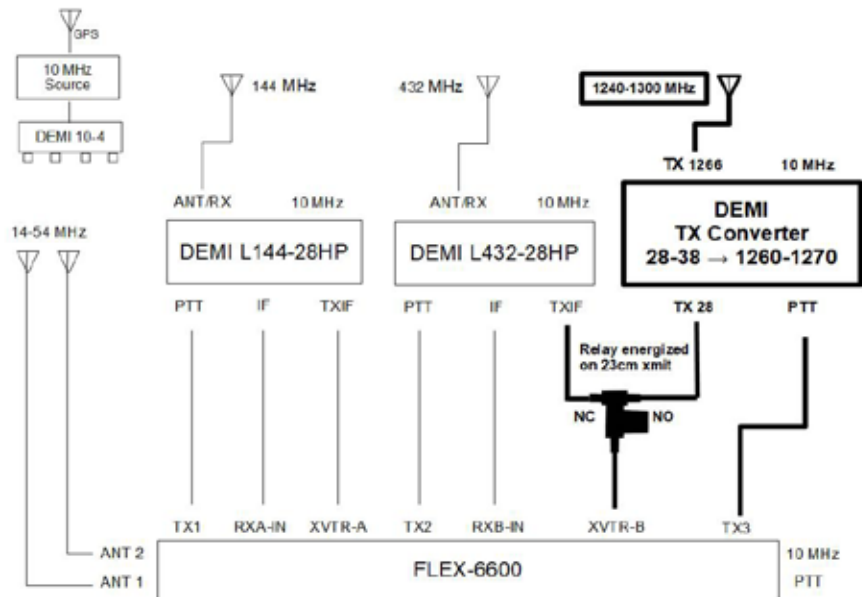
GPS

10 MHz Source

DEMI 10-4

144 MHz

432 MHz

1240-1300 MHz

TX 1266

10 MHz

ANT/RX

10 MHz

ANT/RX

10 MHz

DEMI
TX Converter
28-38 → 1260-1270

14-54 MHz

DEMI L144-28HP

DEMI L432-28HP

PTT

IF

TXIF

PTT

IF

TXIF

TX 28

PTT

Relay energized on 23cm xmit

NC

NO

TX1

RXA-IN

XVTR-A

TX2

RXB-IN

XVTR-B

TX3

ANT 2

ANT 1

FLEX-6600

10 MHz

PTT